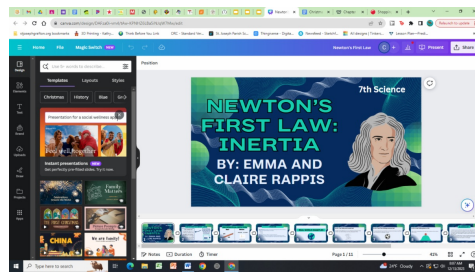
Home File Magic Switch

Newton's First Law

Present Share

Templates Layouts Styles

Christmas History Blue

Presentation for a social wellness app

Instant presentations

Get perfectly pre-filled slides. Try it now

Family Matters

CHINA

We are family!

Position

NEWTON'S FIRST LAW: INERTIA

BY: EMMA AND CLAIRE RAPPIS

7th Science

Notes Duration Timer

Page 1 / 11

Type here to search

Cloudy